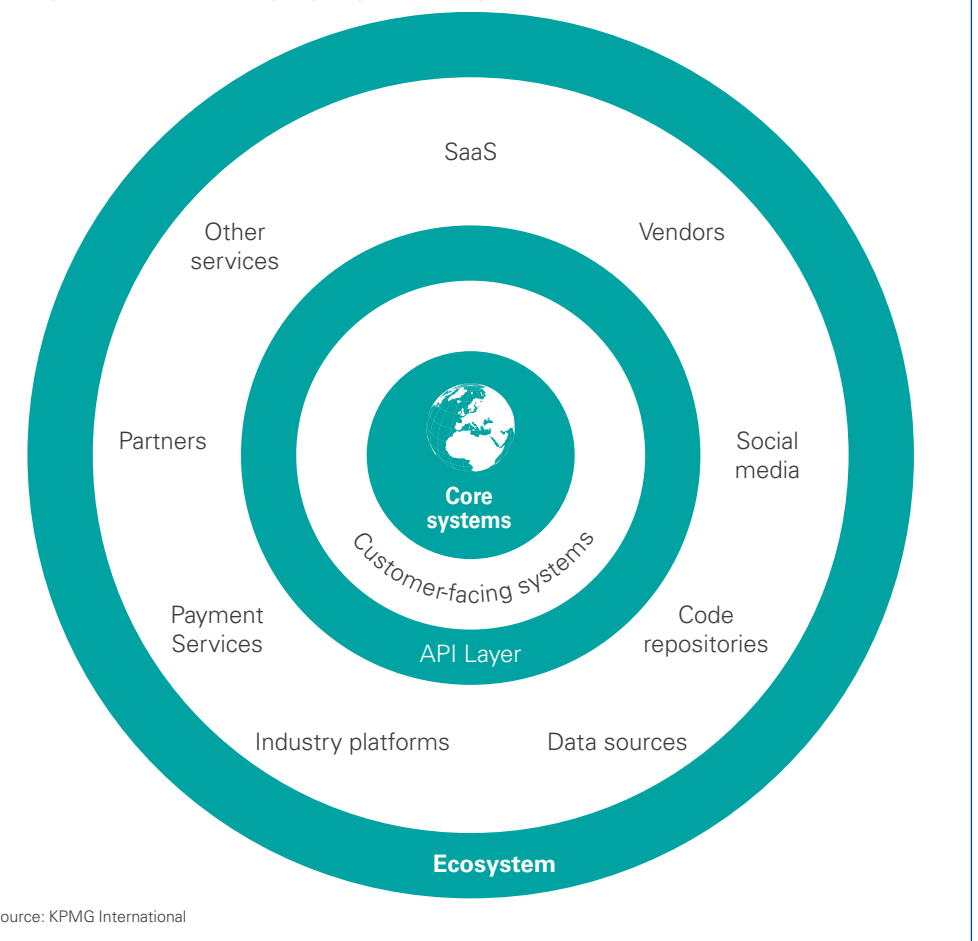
SaaS

Other services

Vendors

Partners

Social media

Core systems

Customer-facing systems

Payment Services

Code repositories

API Layer

Industry platforms

Data sources

Ecosystem

ource: KPMG International